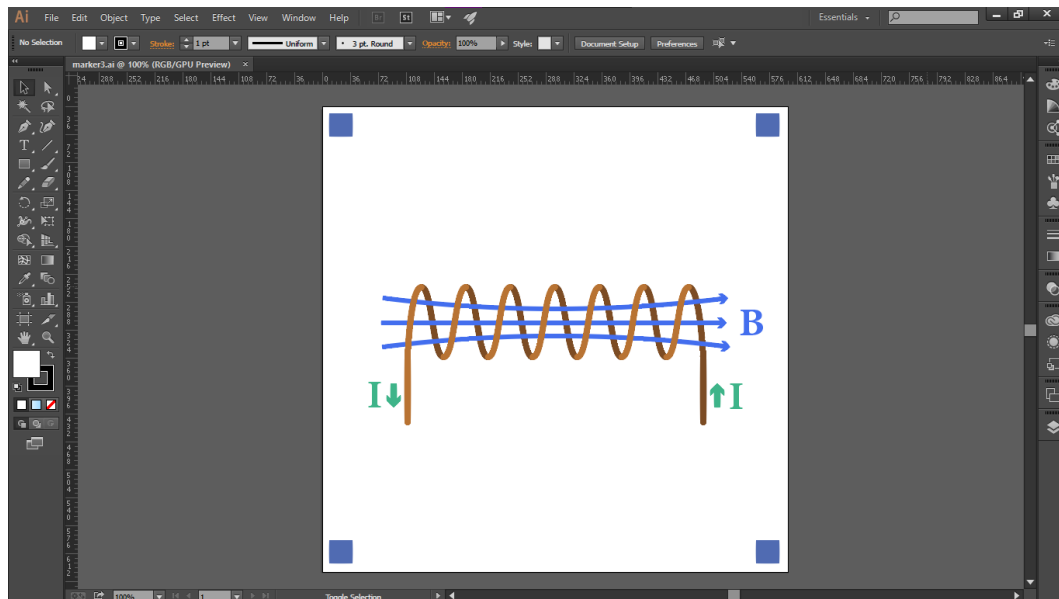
Ai File Edit Object Type Select Effect View Window Help

Essentials

No Selection Stroke: 1 pt Uniform 3 pt. Round Opacity: 100% Style: Document Setup Preferences

marker3.ai @ 100% (RGB/GPU Preview) ×

324 288 252 216 180 144 108 72 36 0 36 72 108 144 180 216 252 288 324 360 396 432 468 504 540 576 612 648 684 720 756 792 828 864

B

I

I

100% 1 Toggle Selection